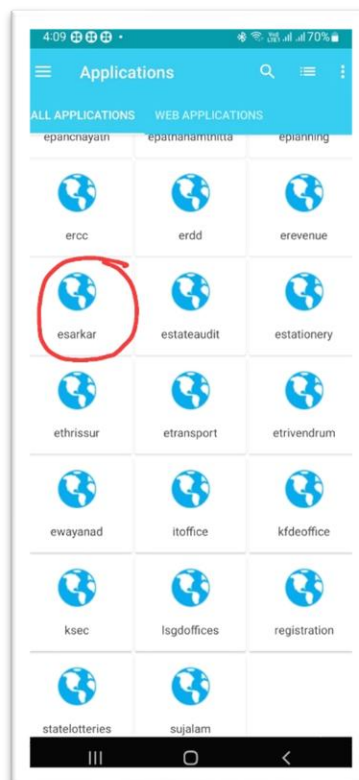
4:09 • 70%

Applications

ALL APPLICATIONS WEB APPLICATIONS

epanchayath epathanamthitta eplanning

ercc erdd erevenue

esarkar estateaudit estationery

ethrissur etransport etrivendrum

ewayanad itoffice kfdeoffice

ksec lsgdoffices registration

statelotteries sujalam